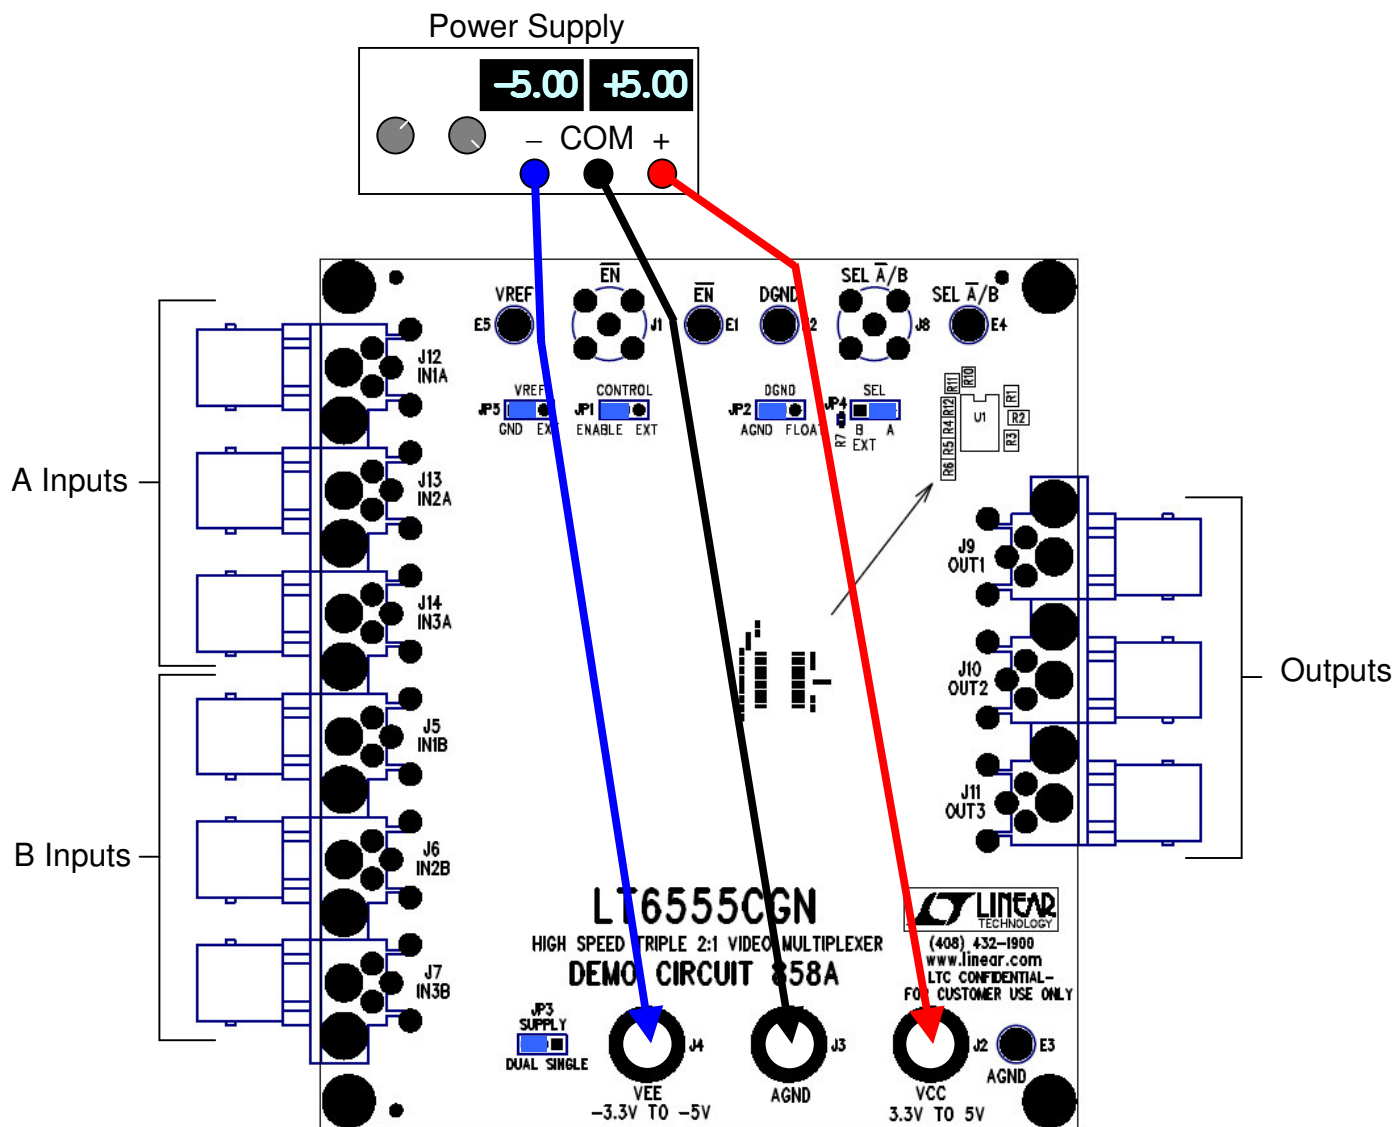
Power Supply

–5.00 +5.00

– COM +

$\overline{EN}$

VREF

E5

J1

$\overline{EN}$

E1

DGND

E2

SEL $\overline{A}$/B

J8

SEL $\overline{A}$/B

E4

J12
IN1A

J13
IN2A

J14
IN3A

J5
IN1B

J6
IN2B

J7
IN3B

A Inputs

B Inputs

JP3 VREF
GND EXT

JP1 CONTROL
ENABLE EXT

JP2 DGND
AGND FLOAT

JP4 SEL
R7 B A
EXT

R11 R10 R1 R12 U1 R2 R4 R3 R5 R6

J9
OUT1

J10
OUT2

J11
OUT3

Outputs

LT6555CGN
HIGH SPEED TRIPLE 2:1 VIDEO MULTIPLEXER
DEMO CIRCUIT 858A

LINEAR TECHNOLOGY
(408) 432–1900
www.linear.com
LTC CONFIDENTIAL–
FOR CUSTOMER USE ONLY

JP3
SUPPLY
DUAL SINGLE

J4
VEE
–3.3V TO –5V

J3
AGND

J2
VCC
3.3V TO 5V

E3
AGND